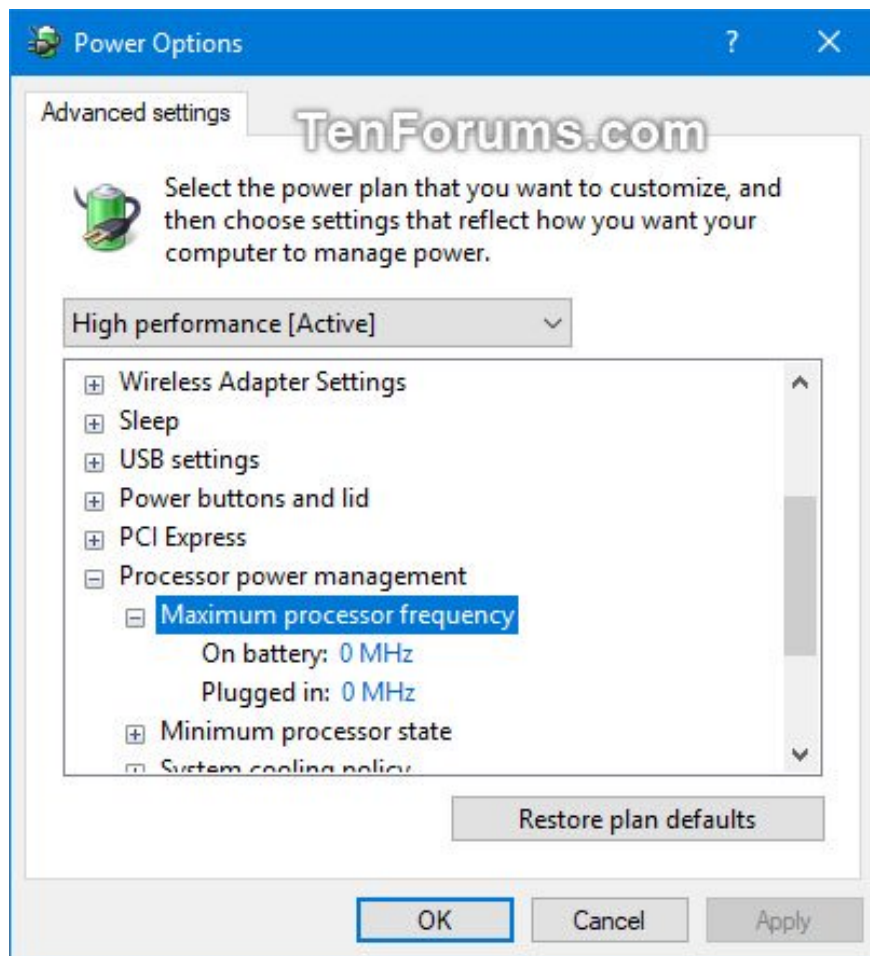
Power Options ? ✕

Advanced settings

TenForums.com

Select the power plan that you want to customize, and then choose settings that reflect how you want your computer to manage power.

High performance [Active]

⊞ Wireless Adapter Settings
⊞ Sleep
⊞ USB settings
⊞ Power buttons and lid
⊞ PCI Express
⊟ Processor power management
⊟ Maximum processor frequency
On battery: 0 MHz
Plugged in: 0 MHz
⊞ Minimum processor state
⊞ System cooling policy

Restore plan defaults

OK Cancel Apply